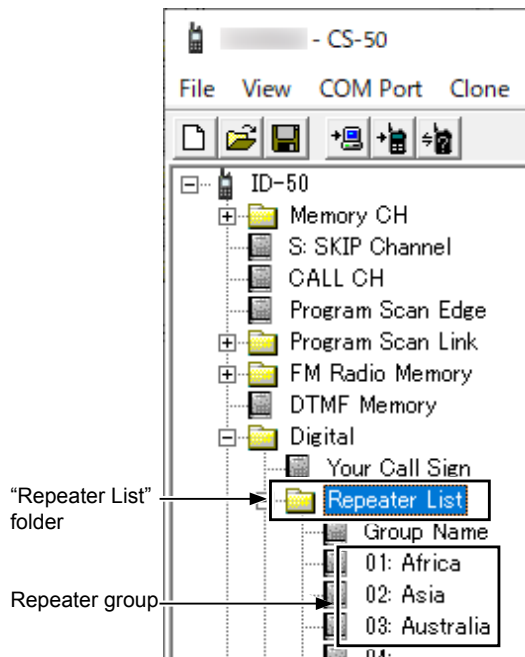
- CS-50

File View COM Port Clone

ID-50
Memory CH
S: SKIP Channel
CALL CH
Program Scan Edge
Program Scan Link
FM Radio Memory
DTMF Memory
Digital
Your Call Sign
Repeater List
Group Name
01: Africa
02: Asia
03: Australia
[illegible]

“Repeater List” folder

Repeater group